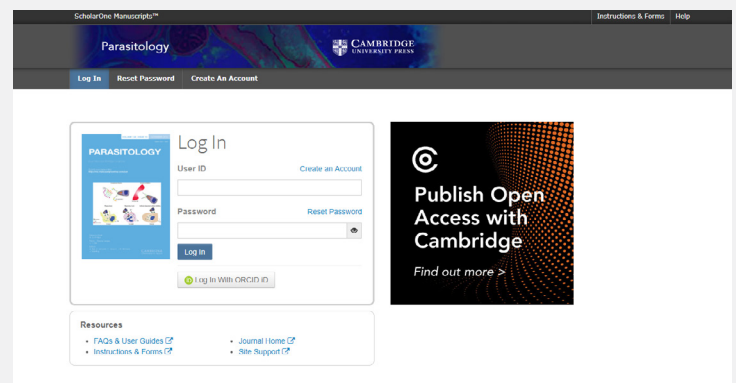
ScholarOne Manuscripts™

Instructions & Forms | Help

Parasitology

CAMBRIDGE UNIVERSITY PRESS

Log In | Reset Password | Create An Account

PARASITOLOGY

Log In

User ID

Create an Account

Password

Reset Password

Log In

Log In With ORCID iD

Publish Open Access with Cambridge

Find out more >

Resources

• FAQs & User Guides
• Instructions & Forms
• Journal Home
• Site Support